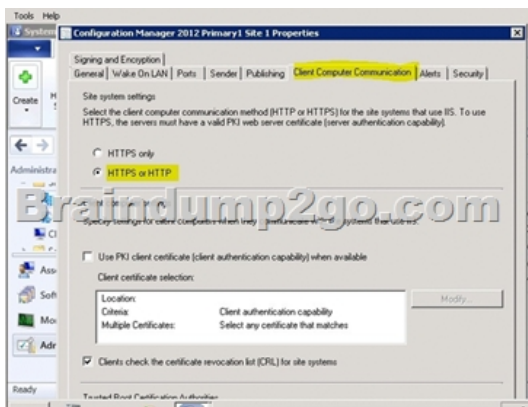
Tools Help

System

Create

Administra

Ass

Soft

Mo

Adr

Ready

Configuration Manager 2012 Primary1 Site 1 Properties

Signing and Encryption | General | Wake On LAN | Ports | Sender | Publishing | Client Computer Communication | Alerts | Security

Site system settings

Select the client computer communication method (HTTP or HTTPS) for the site systems that use IIS. To use HTTPS, the servers must have a valid PKI web server certificate (server authentication capability).

HTTPS only

HTTPS or HTTP

Braindump2go.com

Specify settings for client computers when they communicate with site systems that use IIS.

Use PKI client certificate (client authentication capability) when available

Client certificate selection:

| Location: | |
|---|---|
| Criteria: | Client authentication capability |
| Multiple Certificates: | Select any certificate that matches |

Modify...

Clients check the certificate revocation list (CRL) for site systems

Trusted Root Certification Authorities